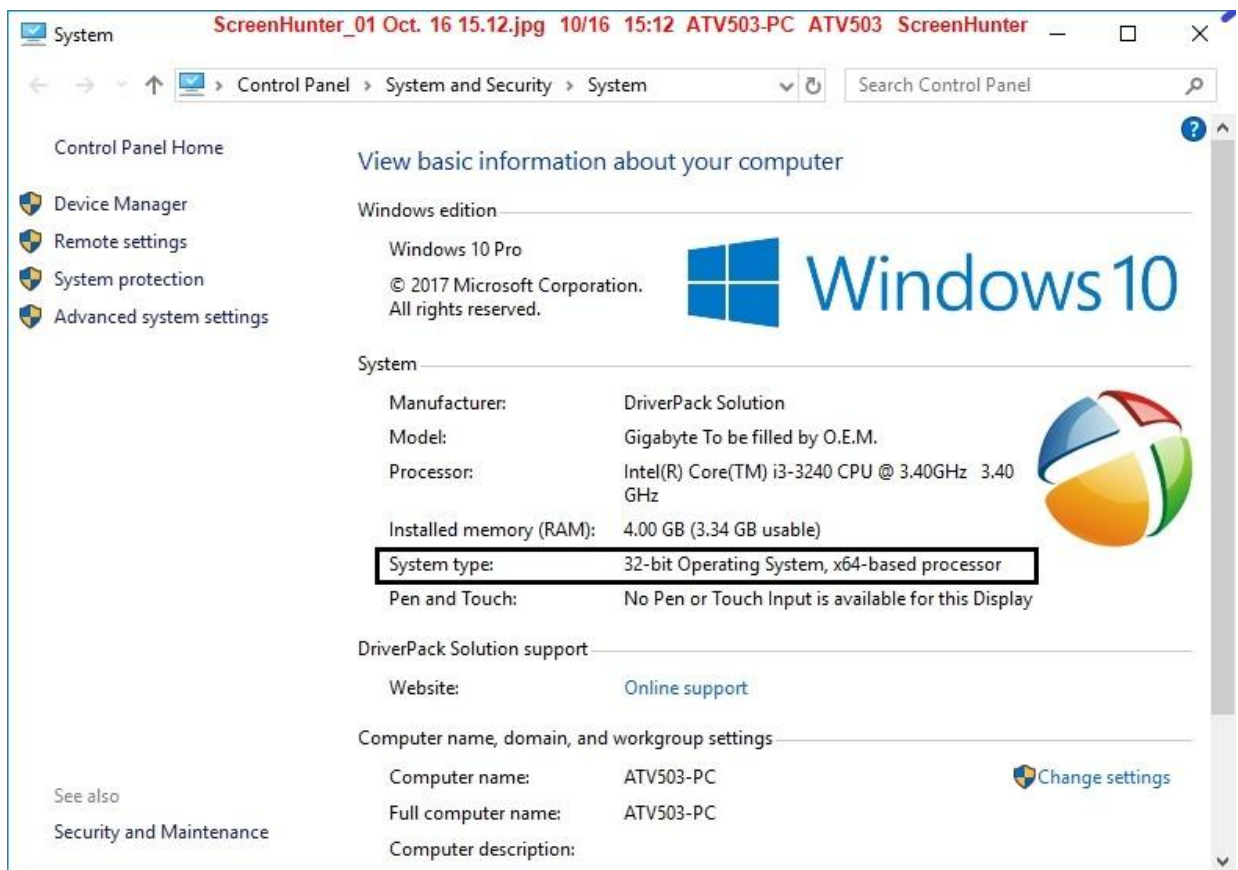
System ScreenHunter_01 Oct. 16 15.12.jpg 10/16 15:12 ATV503-PC ATV503 ScreenHunter

Control Panel › System and Security › System

Search Control Panel

Control Panel Home

Device Manager

Remote settings

System protection

Advanced system settings

View basic information about your computer

Windows edition

Windows 10 Pro

© 2017 Microsoft Corporation. All rights reserved.

Windows 10

System

| | |
|---|---|
| Manufacturer: | DriverPack Solution |
| Model: | Gigabyte To be filled by O.E.M. |
| Processor: | Intel(R) Core(TM) i3-3240 CPU @ 3.40GHz 3.40 GHz |
| Installed memory (RAM): | 4.00 GB (3.34 GB usable) |
| System type: | 32-bit Operating System, x64-based processor |
| Pen and Touch: | No Pen or Touch Input is available for this Display |

DriverPack Solution support

Website: Online support

Computer name, domain, and workgroup settings

| | |
|---|---|
| Computer name: | ATV503-PC |
| Full computer name: | ATV503-PC |
| Computer description: | |

Change settings

See also

Security and Maintenance